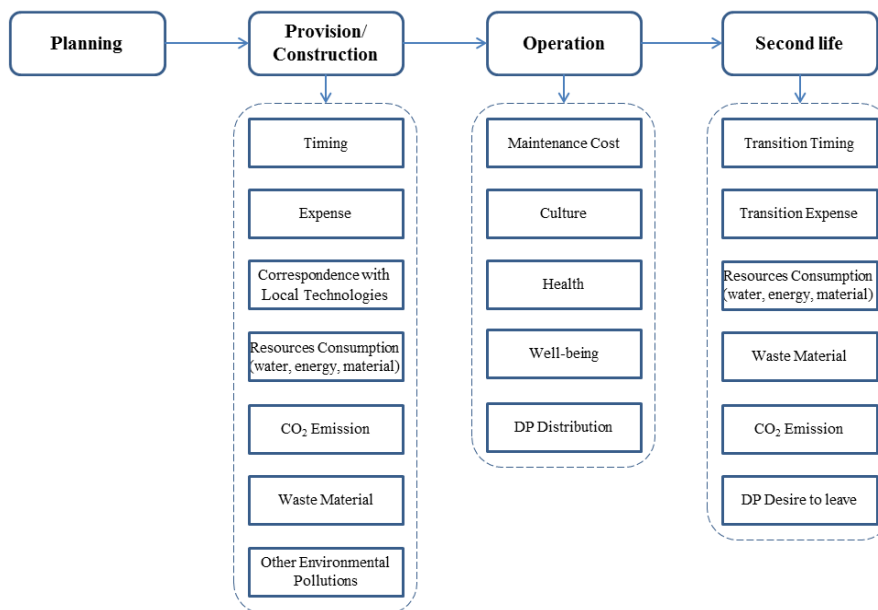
Planning

Provision/ Construction

Operation

Second life

Timing

Expense

Correspondence with Local Technologies

Resources Consumption (water, energy, material)

$CO_2$ Emission

Waste Material

Other Environmental Pollutions

Maintenance Cost

Culture

Health

Well-being

DP Distribution

Transition Timing

Transition Expense

Resources Consumption (water, energy, material)

Waste Material

$CO_2$ Emission

DP Desire to leave